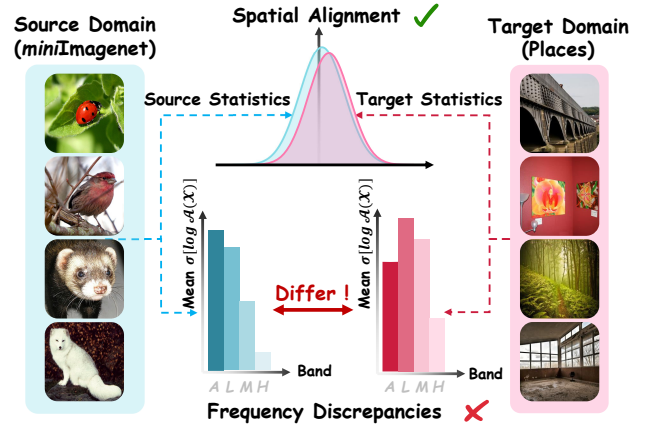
Source Domain (*mini*Imagenet)

Spatial Alignment ✓

Target Domain (Places)

Source Statistics

Target Statistics

Mean $\sigma[log\ \mathcal{A}(\mathcal{X})]$

Differ !

Mean $\sigma[log\ \mathcal{A}(\mathcal{X})]$

A L M H

Band

A L M H

Band

Frequency Discrepancies ✗